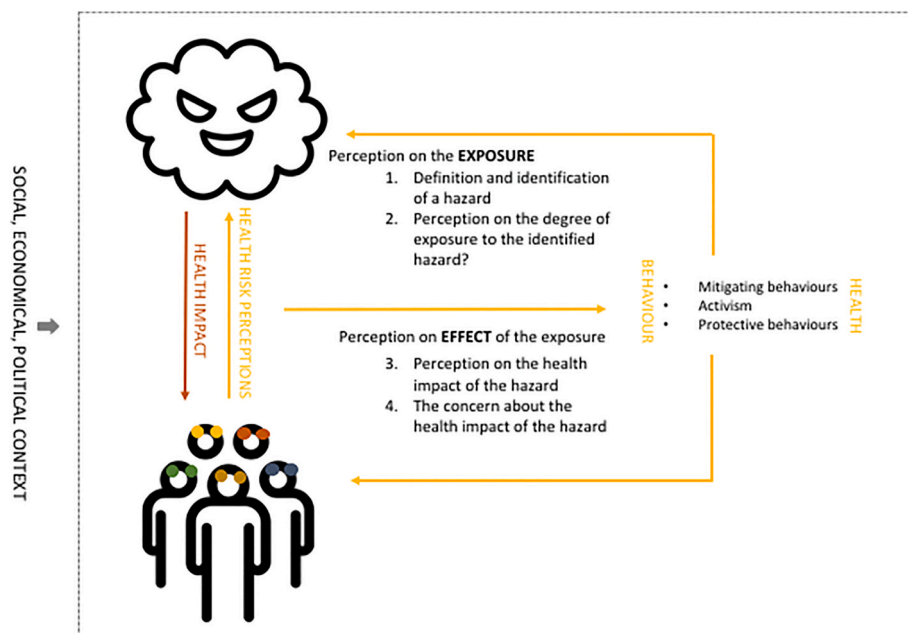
SOCIAL, ECONOMICAL, POLITICAL CONTEXT

Perception on the **EXPOSURE**
1. Definition and identification of a hazard
2. Perception on the degree of exposure to the identified hazard?

HEALTH IMPACT

HEALTH RISK PERCEPTIONS

BEHAVIOUR

- Mitigating behaviours
- Activism
- Protective behaviours

HEALTH

Perception on **EFFECT** of the exposure
3. Perception on the health impact of the hazard
4. The concern about the health impact of the hazard